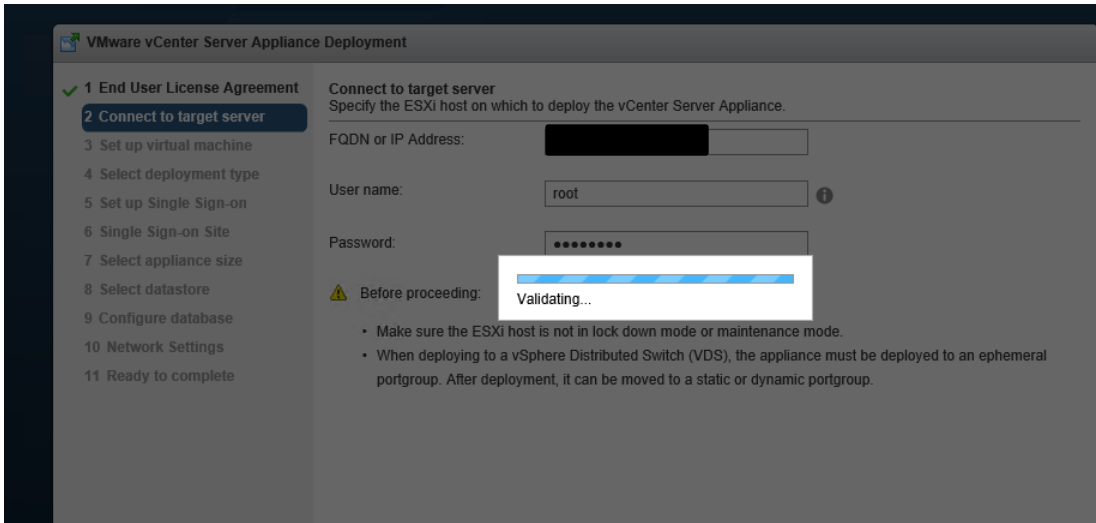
VMware vCenter Server Appliance Deployment

1 End User License Agreement
2 Connect to target server
3 Set up virtual machine
4 Select deployment type
5 Set up Single Sign-on
6 Single Sign-on Site
7 Select appliance size
8 Select datastore
9 Configure database
10 Network Settings
11 Ready to complete

Connect to target server
Specify the ESXi host on which to deploy the vCenter Server Appliance.

FQDN or IP Address: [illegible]

User name: root

Password: ••••••••

Validating...

Before proceeding:

• Make sure the ESXi host is not in lock down mode or maintenance mode.
• When deploying to a vSphere Distributed Switch (VDS), the appliance must be deployed to an ephemeral portgroup. After deployment, it can be moved to a static or dynamic portgroup.